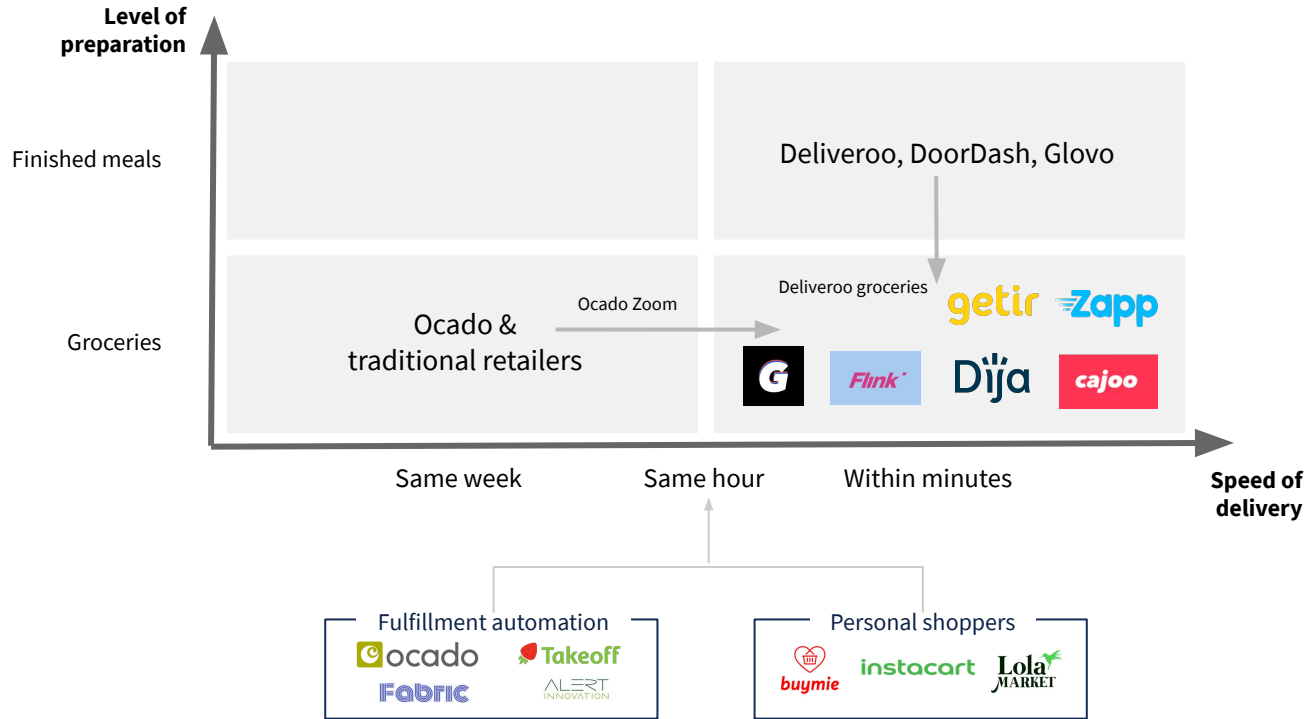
Level of preparation

Finished meals

Groceries

Deliveroo, DoorDash, Glovo

Deliveroo groceries

getir

Zapp

Ocado Zoom

Ocado & traditional retailers

G

Flink

Dija

cajoo

Same week

Same hour

Within minutes

Speed of delivery

Fulfillment automation

ocado

Takeoff

Fabric

ALERT INNOVATION

Personal shoppers

buymie

instacart

Lola MARKET